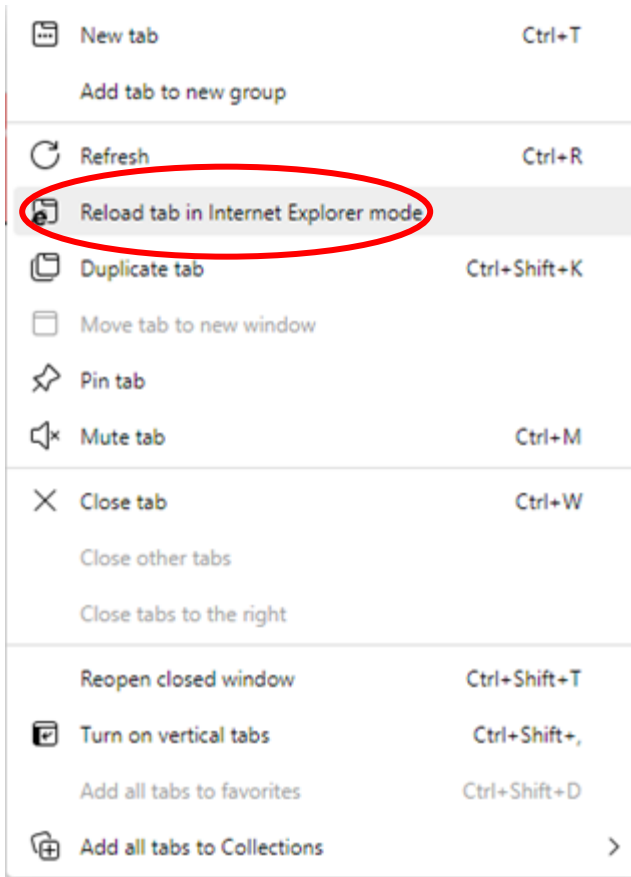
New tab Ctrl+T
Add tab to new group
Refresh Ctrl+R
Reload tab in Internet Explorer mode
Duplicate tab Ctrl+Shift+K
Move tab to new window
Pin tab
Mute tab Ctrl+M
Close tab Ctrl+W
Close other tabs
Close tabs to the right
Reopen closed window Ctrl+Shift+T
Turn on vertical tabs Ctrl+Shift+,
Add all tabs to favorites Ctrl+Shift+D
Add all tabs to Collections